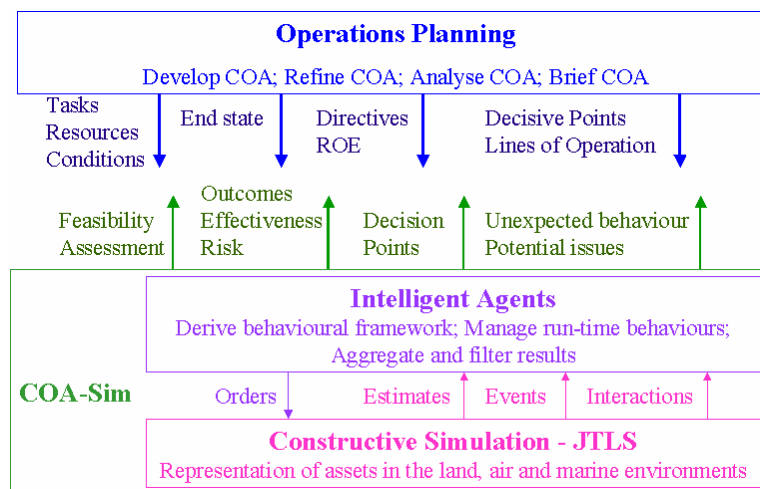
Operations Planning

Develop COA; Refine COA; Analyse COA; Brief COA

Tasks
Resources
Conditions

End state

Directives
ROE

Decisive Points
Lines of Operation

Feasibility
Assessment

Outcomes
Effectiveness
Risk

Decision
Points

Unexpected behaviour
Potential issues

Intelligent Agents

Derive behavioural framework; Manage run-time behaviours;
Aggregate and filter results

COA-Sim

Orders

Estimates

Events

Interactions

Constructive Simulation - JTLS

Representation of assets in the land, air and marine environments